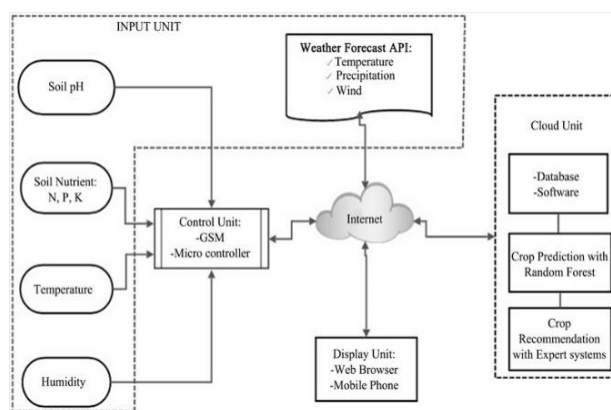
INPUT UNIT

Weather Forecast API:
✓Temperature
✓Precipitation
✓Wind

Soil pH

Soil Nutrient:
N, P, K

Temperature

Humidity

Control Unit:
-GSM
-Micro controller

Internet

Display Unit:
-Web Browser
-Mobile Phone

Cloud Unit

-Database
-Software

Crop Prediction with Random Forest

Crop Recommendation with Expert systems